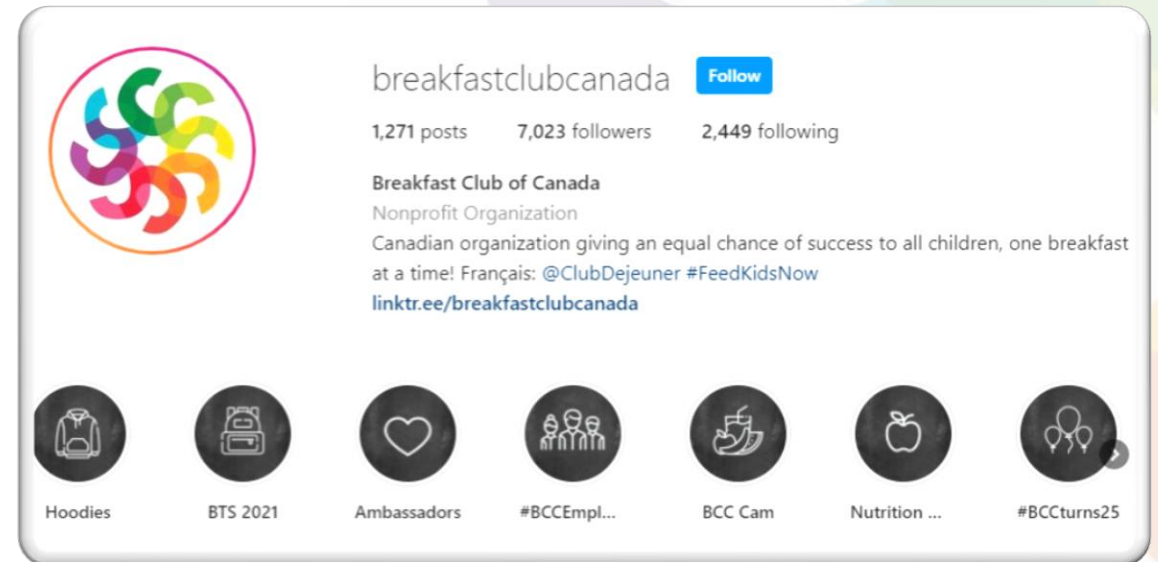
breakfastclubcanada Follow

1,271 posts 7,023 followers 2,449 following

Breakfast Club of Canada
Nonprofit Organization
Canadian organization giving an equal chance of success to all children, one breakfast at a time! Français: @ClubDejeuner #FeedKidsNow
linktr.ee/breakfastclubcanada

Hoodies
BTS 2021
Ambassadors
#BCCEmpl...
BCC Cam
Nutrition ...
#BCCturns25